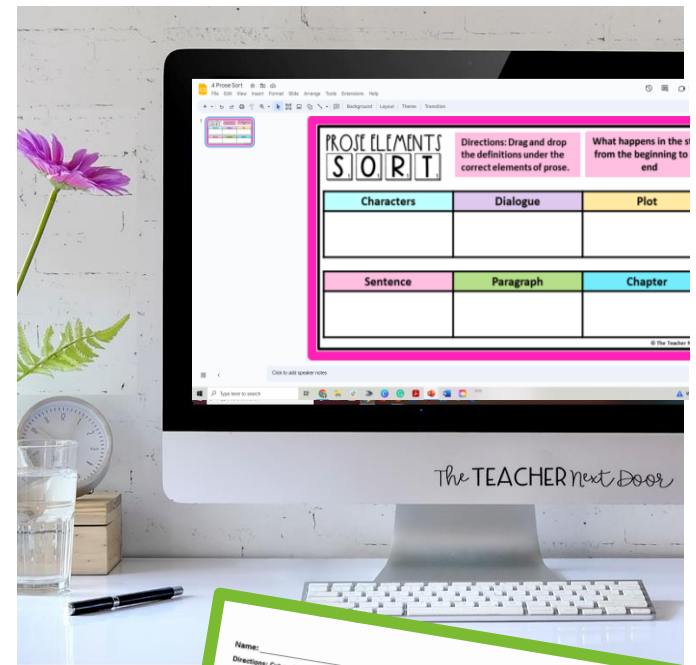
4 Prose Sort
File Edit View Insert Format Slide Arrange Tools Extensions Help
Background Layout Theme Transition

PROSE ELEMENTS
SORT

Directions: Drag and drop the definitions under the correct elements of prose.

What happens in the st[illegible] from the beginning to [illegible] end

| Characters | Dialogue | Plot |
|---|---|---|
| | | |

| Sentence | Paragraph | Chapter |
|---|---|---|
| | | |

© The Teacher N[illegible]

Click to add speaker notes

Type here to search

The TEACHER Next Door

Name:
Directions: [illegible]